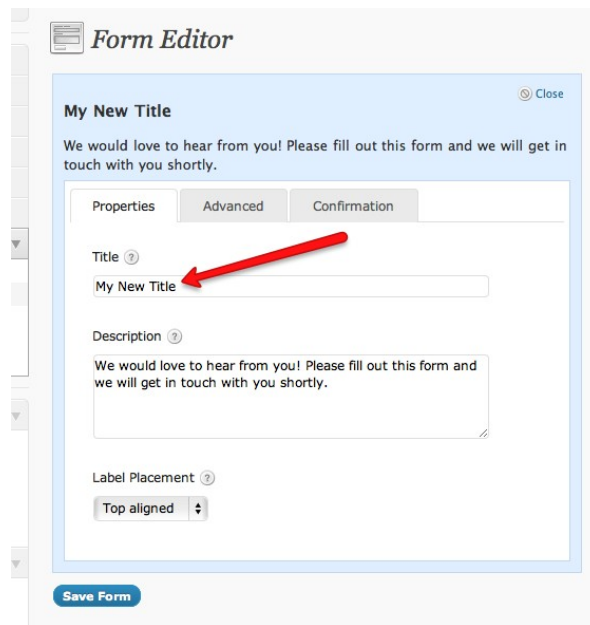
Form Editor

Close

My New Title

We would love to hear from you! Please fill out this form and we will get in touch with you shortly.

Properties | Advanced | Confirmation

Title ?

My New Title

Description ?

We would love to hear from you! Please fill out this form and we will get in touch with you shortly.

Label Placement ?

Top aligned

Save Form